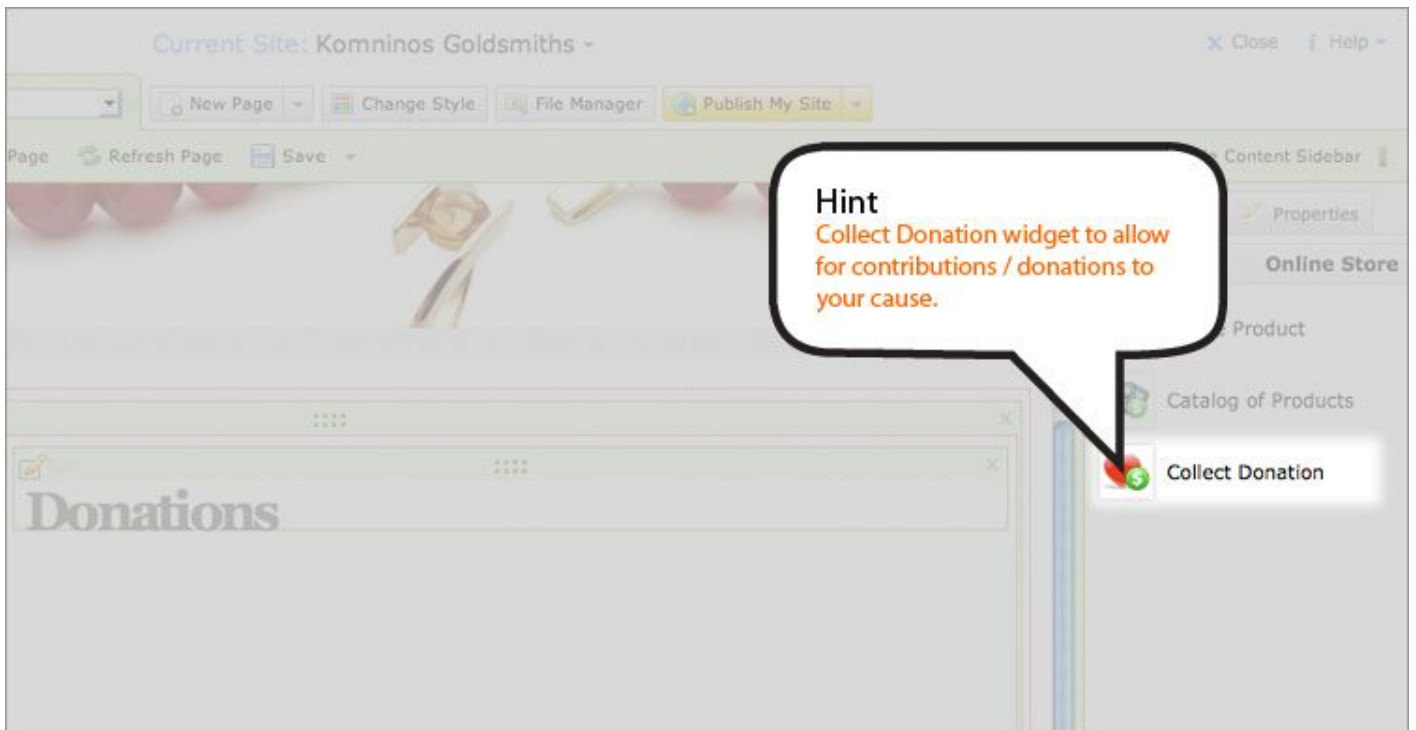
Current Site: Komninos Goldsmiths

Close Help

New Page Change Style File Manager Publish My Site

Page Refresh Page Save

Content Sidebar

Hint
Collect Donation widget to allow for contributions / donations to your cause.

Properties

Online Store

Product

Catalog of Products

Collect Donation

Donations